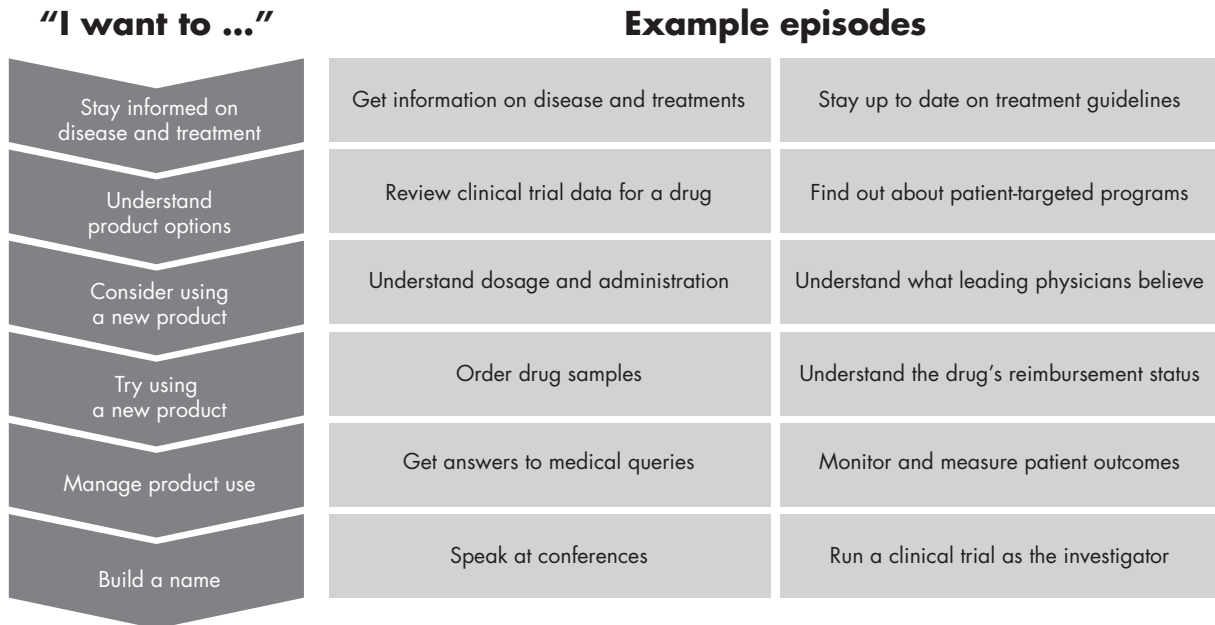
"I want to ..."

Stay informed on disease and treatment

Understand product options

Consider using a new product

Try using a new product

Manage product use

Build a name

Example episodes

Get information on disease and treatments

Stay up to date on treatment guidelines

Review clinical trial data for a drug

Find out about patient-targeted programs

Understand dosage and administration

Understand what leading physicians believe

Order drug samples

Understand the drug's reimbursement status

Get answers to medical queries

Monitor and measure patient outcomes

Speak at conferences

Run a clinical trial as the investigator